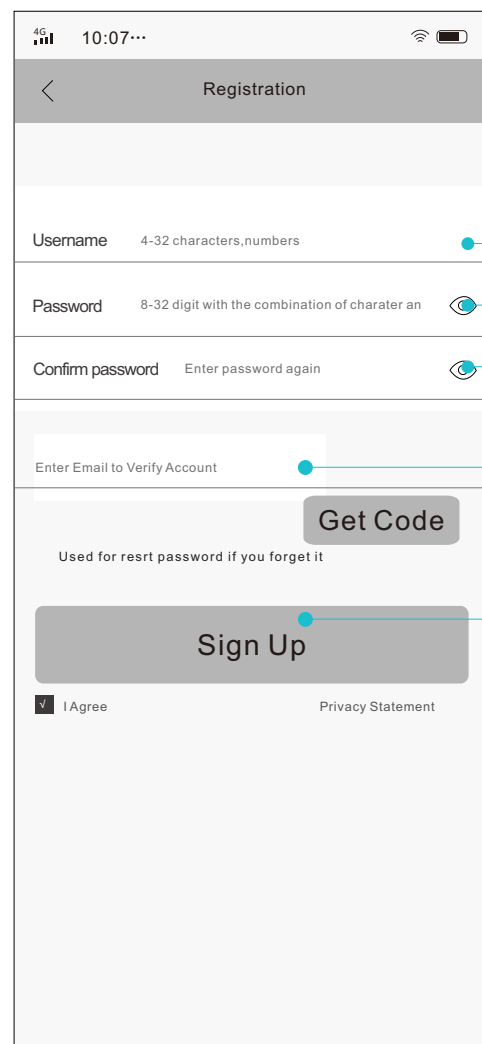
4G 10:07···

<

Registration

Username 4-32 characters,numbers

Password 8-32 digit with the combination of charater an

Confirm password Enter password again

Enter Email to Verify Account

Get Code

Used for resrt password if you forget it

Sign Up

√ I Agree

Privacy Statement